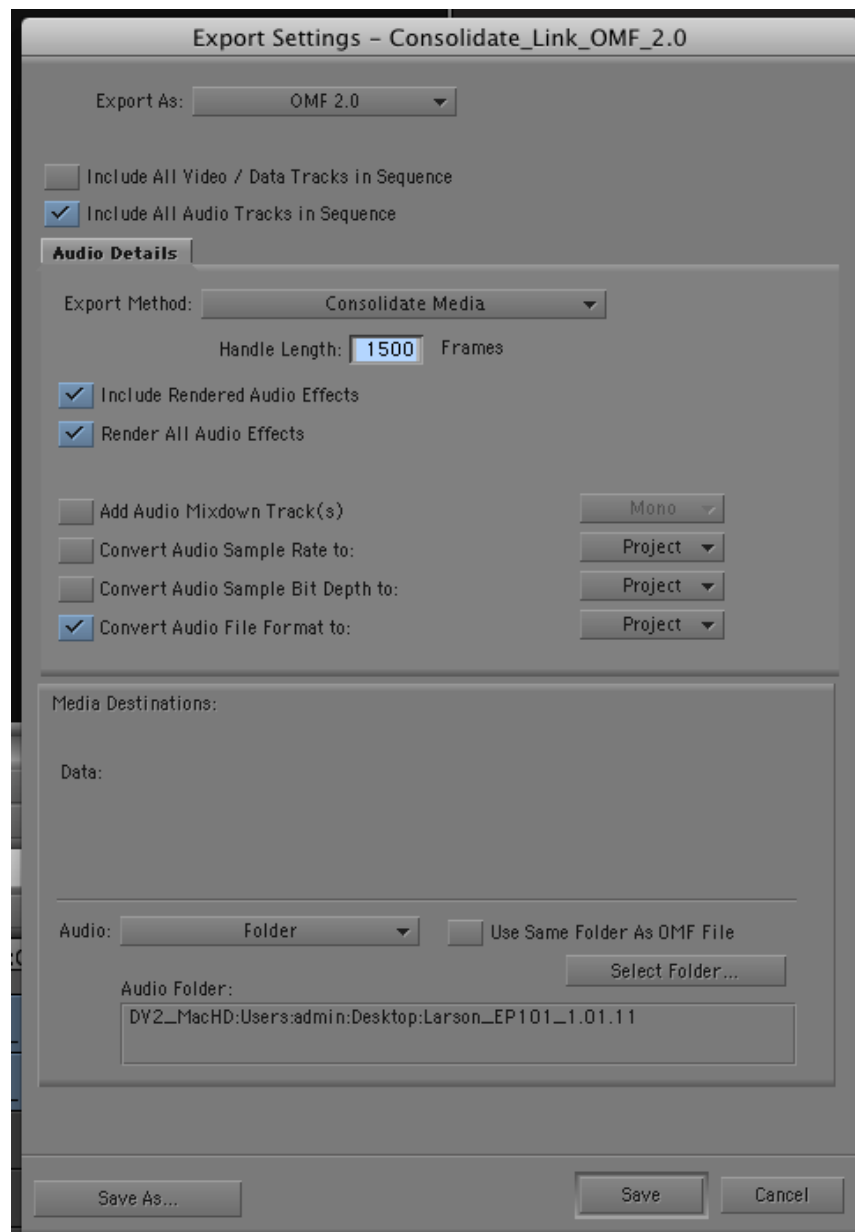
Export Settings - Consolidate_Link_OMF_2.0

Export As: OMF 2.0

Include All Video / Data Tracks in Sequence

Include All Audio Tracks in Sequence

Audio Details

Export Method: Consolidate Media

Handle Length: 1500 Frames

Include Rendered Audio Effects

Render All Audio Effects

Add Audio Mixdown Track(s) Mono

Convert Audio Sample Rate to: Project

Convert Audio Sample Bit Depth to: Project

Convert Audio File Format to: Project

Media Destinations:

Data:

Audio: Folder

Use Same Folder As OMF File

Select Folder...

Audio Folder:

DY2_MacHD:Users:admin:Desktop:Larson_EP101_1.01.11

Save As...

Save

Cancel